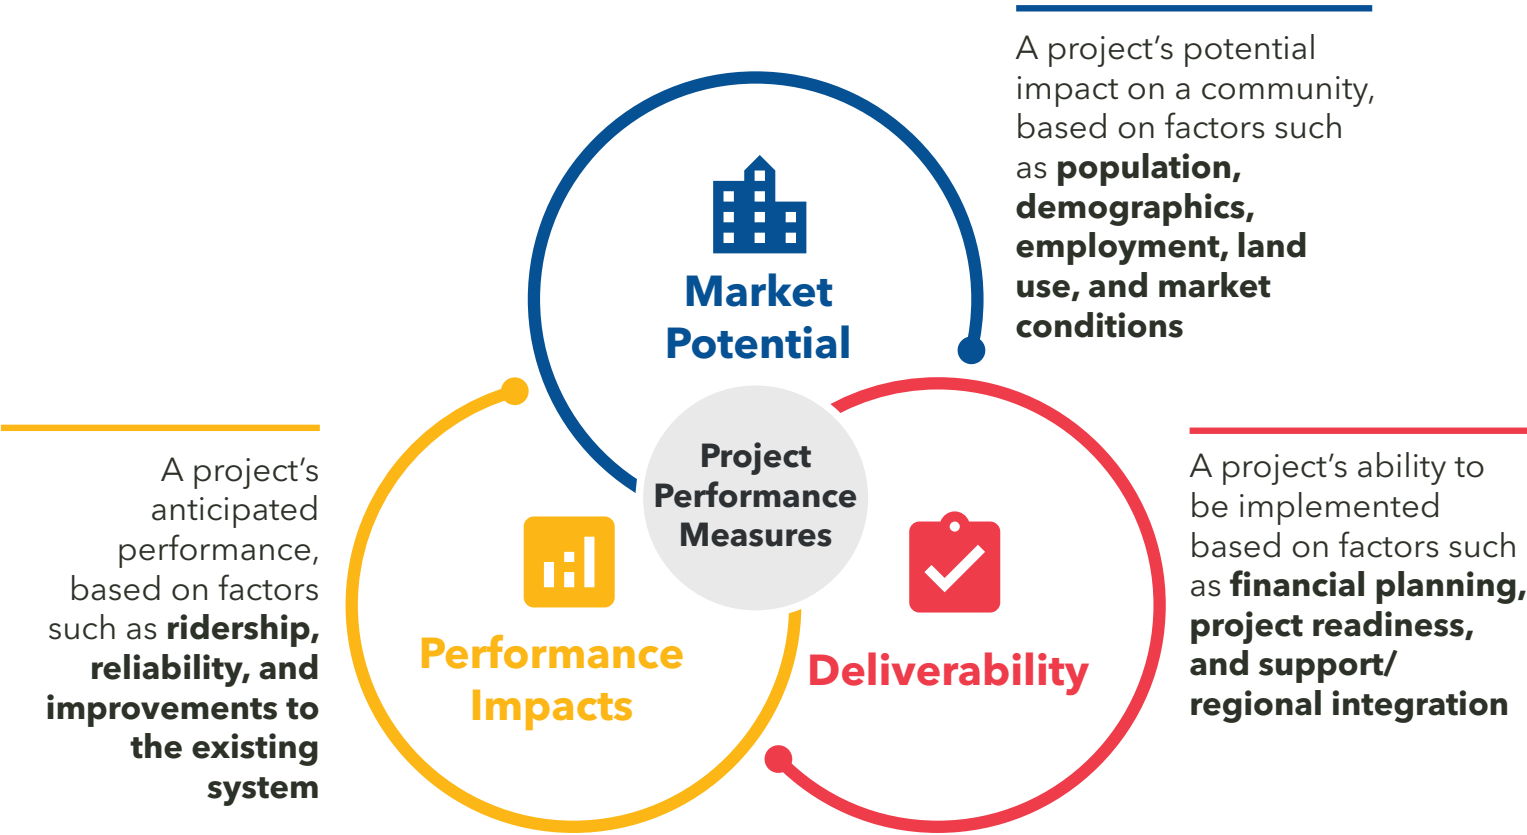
A project’s potential impact on a community, based on factors such as **population, demographics, employment, land use, and market conditions**

Market Potential

Project Performance Measures

A project’s anticipated performance, based on factors such as **ridership, reliability, and improvements to the existing system**

Performance Impacts

Deliverability

A project’s ability to be implemented based on factors such as **financial planning, project readiness, and support/ regional integration**